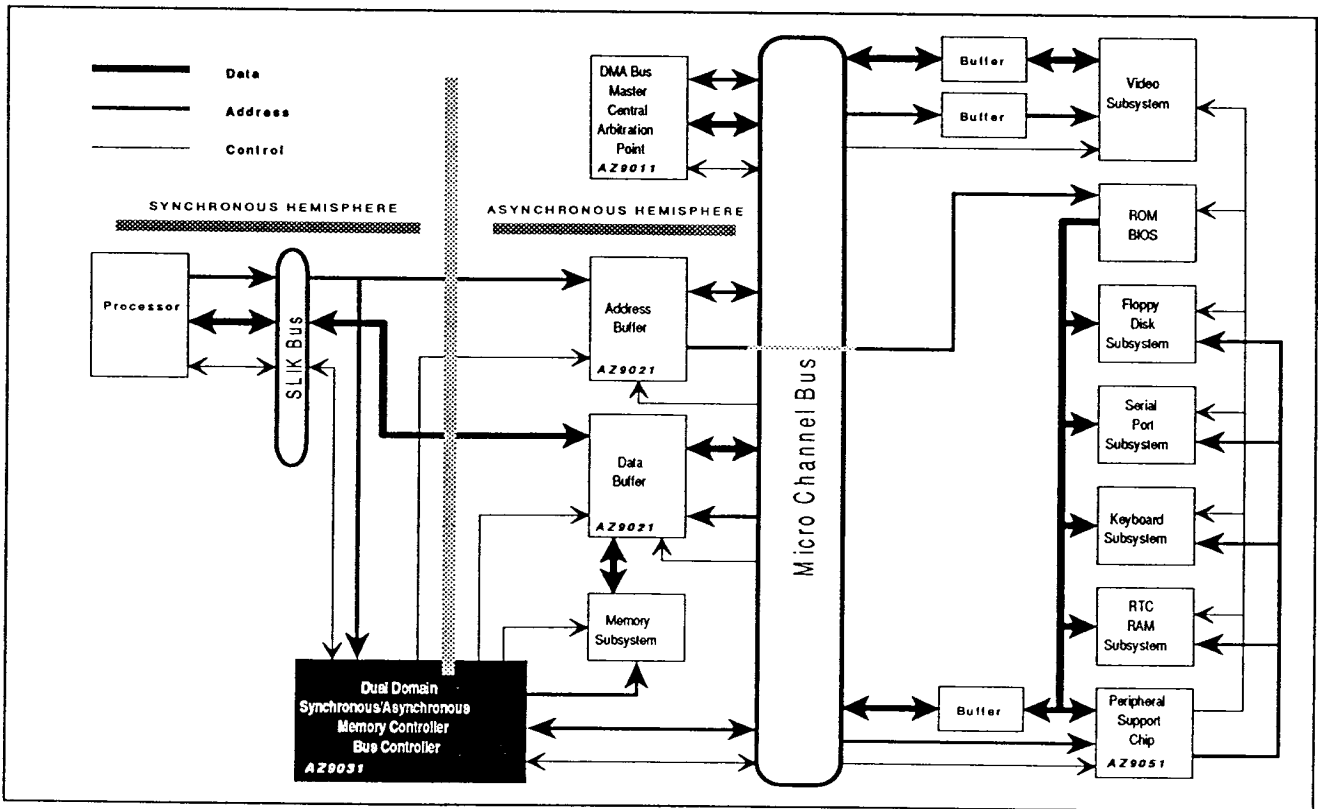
Data
Address
Control

SYNCHRONOUS HEMISPHERE

ASYNCHRONOUS HEMISPHERE

Processor

SLIK Bus

DMA Bus Master Central Arbitration Point
AZ9011

Address Buffer
AZ9021

Data Buffer
AZ9021

Memory Subsystem

Dual Domain Synchronous/Asynchronous Memory Controller Bus Controller
AZ9031

Micro Channel Bus

Buffer

Buffer

Video Subsystem

ROM BIOS

Floppy Disk Subsystem

Serial Port Subsystem

Keyboard Subsystem

RTC RAM Subsystem

Buffer

Peripheral Support Chip
AZ9051